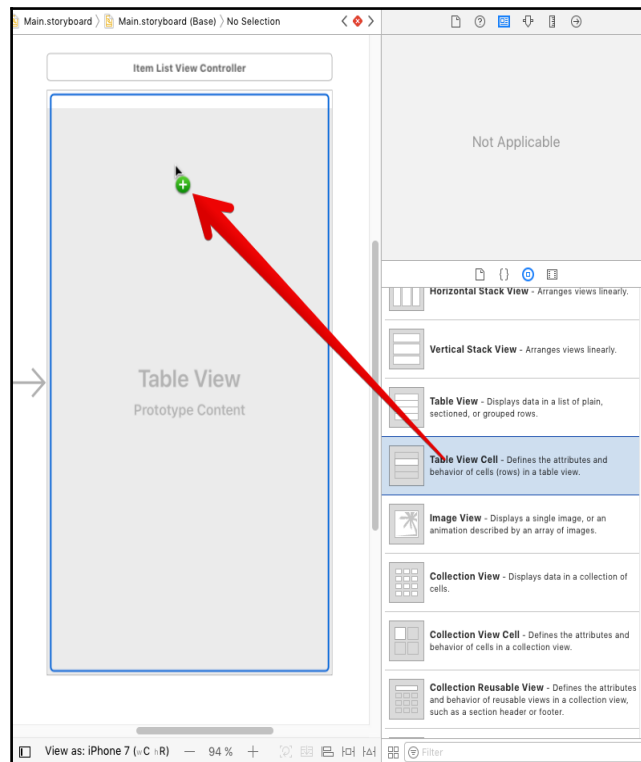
Main.storyboard 〉 Main.storyboard (Base) 〉 No Selection

Item List View Controller

Table View
Prototype Content

Not Applicable

Horizontal Stack View - Arranges views linearly.

Vertical Stack View - Arranges views linearly.

Table View - Displays data in a list of plain, sectioned, or grouped rows.

Table View Cell - Defines the attributes and behavior of cells (rows) in a table view.

Image View - Displays a single image, or an animation described by an array of images.

Collection View - Displays data in a collection of cells.

Collection View Cell - Defines the attributes and behavior of cells in a collection view.

Collection Reusable View - Defines the attributes and behavior of reusable views in a collection view, such as a section header or footer.

View as: iPhone 7 (wC hR) — 94 % +

Filter